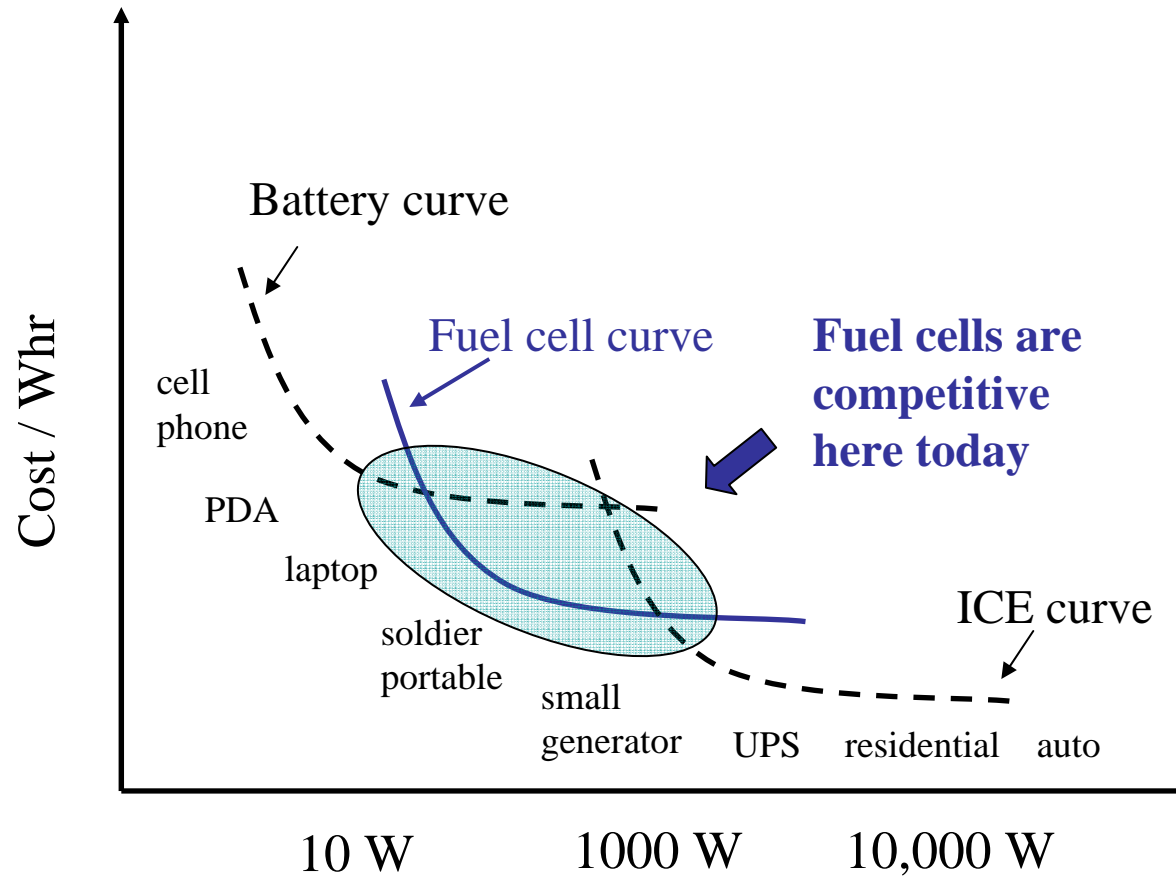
Cost / Whr

Battery curve

Fuel cell curve

Fuel cells are competitive here today

cell phone

PDA

laptop

soldier portable

small generator

UPS

residential

auto

ICE curve

10 W

1000 W

10,000 W